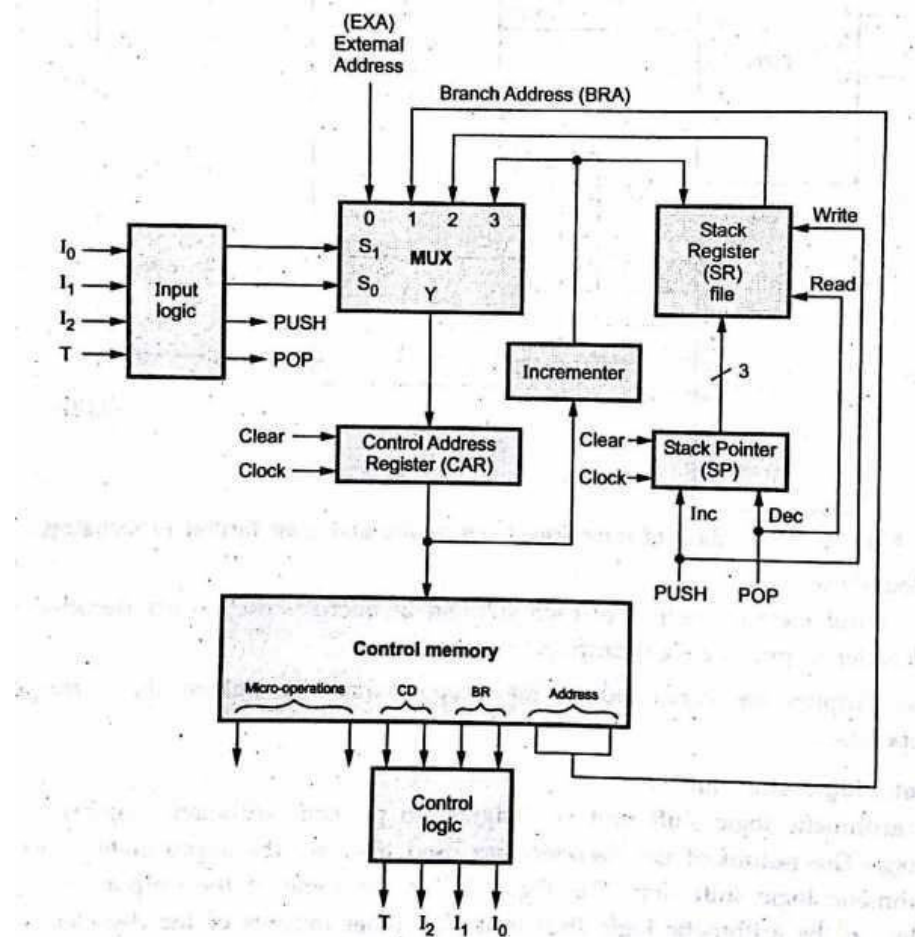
(EXA)
External
Address

Branch Address (BRA)

0 1 2 3
$S_1$
$S_0$
MUX
Y

$I_0$
$I_1$
$I_2$
T
Input logic
PUSH
POP

Stack Register (SR) file
Write
Read

Incrementer

3

Clear
Clock
Control Address Register (CAR)

Clear
Clock
Stack Pointer (SP)

Inc
Dec
PUSH
POP

Control memory
Micro-operations
CD
BR
Address

Control logic
T
$I_2$
$I_1$
$I_0$